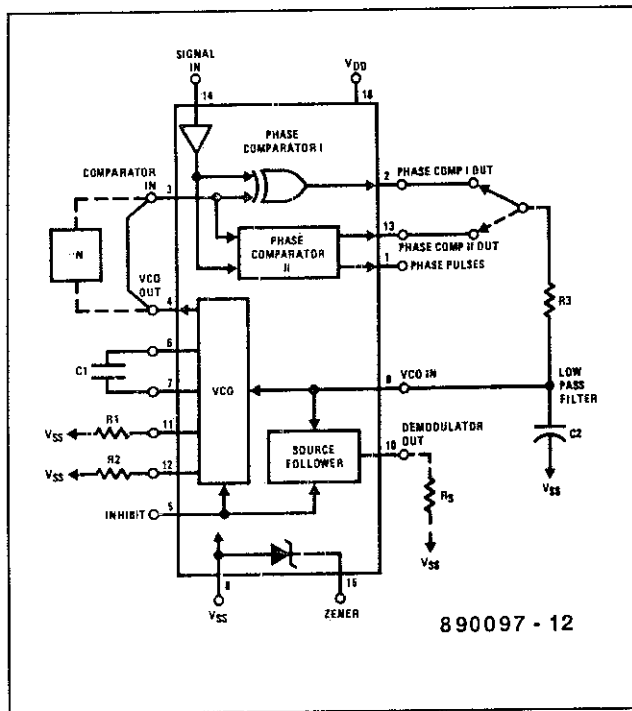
SIGNAL IN

$V_{DD}$

14

16

PHASE COMPARATOR I

COMPARATOR IN

3

2

PHASE COMP I OUT

13

PHASE COMP II OUT

PHASE COMPARATOR II

1

PHASE PULSES

÷N

VCO OUT

4

R3

6

C1

7

VCO

9

VCO IN

LOW PASS FILTER

C2

$V_{SS}$

$V_{SS}$

R1

11

$V_{SS}$

R2

12

SOURCE FOLLOWER

10

DEMODULATOR OUT

$R_S$

$V_{SS}$

INHIBIT

5

8

15

$V_{SS}$

ZENER

890097 - 12